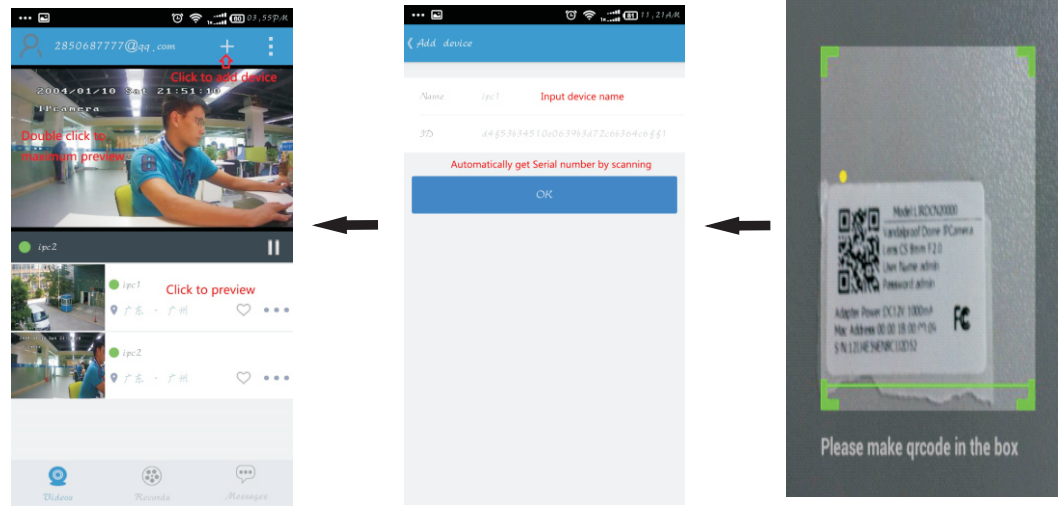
03:55PM

2850687777@qq.com

Click to add device

2004/01/10 Sat 21:51:10

IPCamera

Double click to maximum preview

ipc2

ipc1

Click to preview

广东 · 广州

ipc2

广东 · 广州

Videos Records Messages

11:21AM

Add device

Name ipc1 Input device name

ID 44f53634510c0639b8472c6b364c64f1

Automatically get Serial number by scanning

OK

Model:L3DCN2000
Vandalproof Dome IPCamera
Lens:CS 8mm F2.0
User Name:admin
Password:admin

Adapter Power:DC12V 1000mA
Mac Address:00 00 18 00 79 04
S/N:123AE56EABC10D52

FC

Please make qrcode in the box